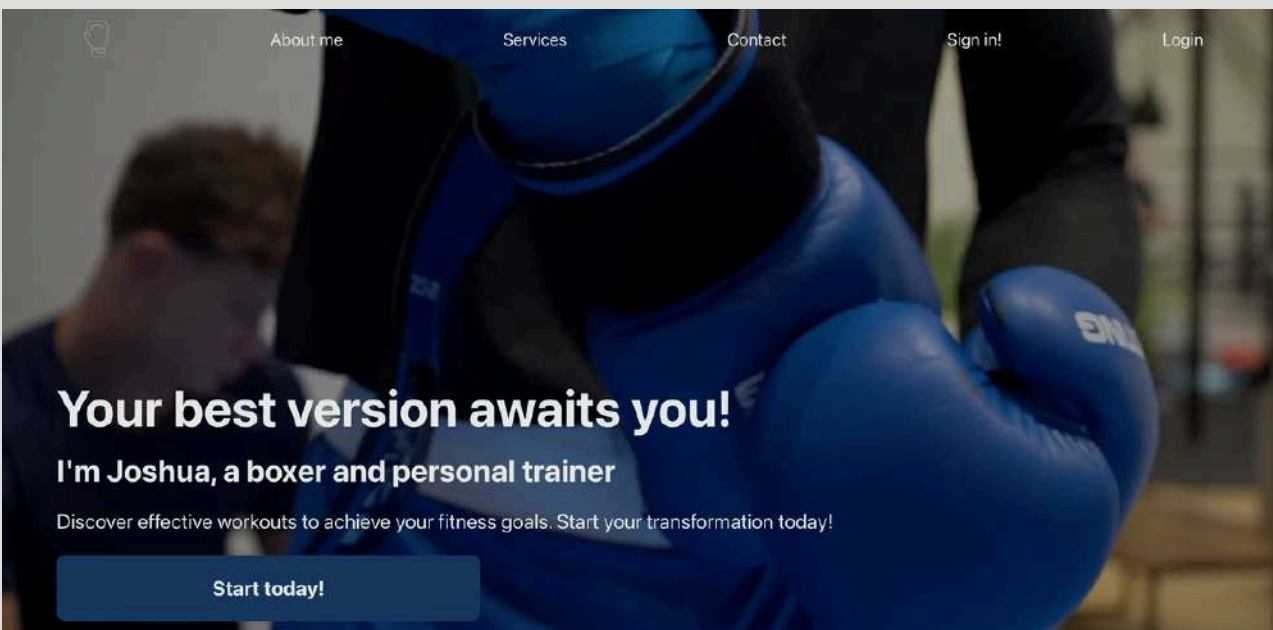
About me Services Contact Sign in! Login

Your best version awaits you!

I'm Joshua, a boxer and personal trainer

Discover effective workouts to achieve your fitness goals. Start your transformation today!

Start today!